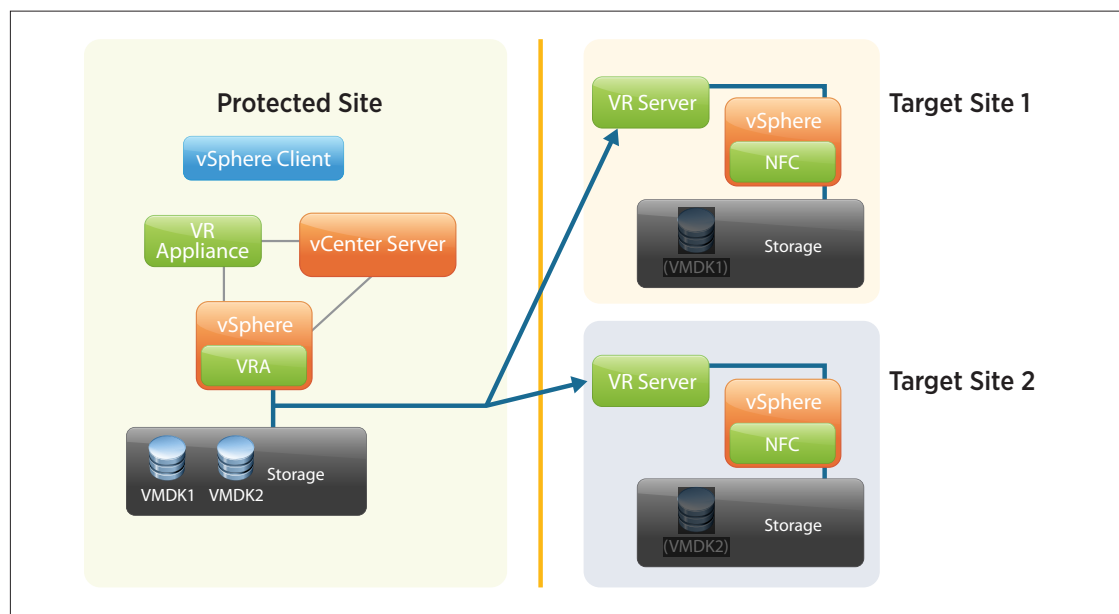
Protected Site

vSphere Client

VR Appliance

vCenter Server

vSphere

VRA

VMDK1 VMDK2 Storage

VR Server

vSphere

NFC

Target Site 1

(VMDK1) Storage

VR Server

vSphere

NFC

Target Site 2

(VMDK2) Storage